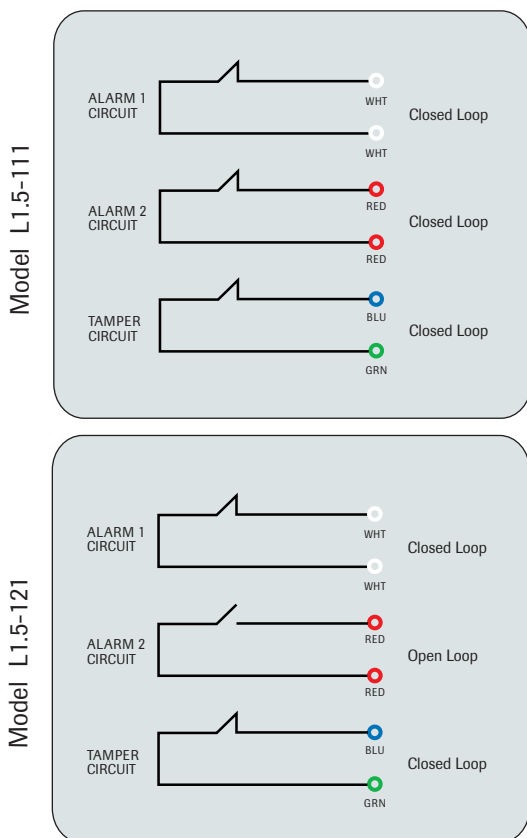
Model L1.5-111

ALARM 1 CIRCUIT
WHT
Closed Loop
WHT

ALARM 2 CIRCUIT
RED
Closed Loop
RED

TAMPER CIRCUIT
BLU
Closed Loop
GRN

Model L1.5-121

ALARM 1 CIRCUIT
WHT
Closed Loop
WHT

ALARM 2 CIRCUIT
RED
Open Loop
RED

TAMPER CIRCUIT
BLU
Closed Loop
GRN